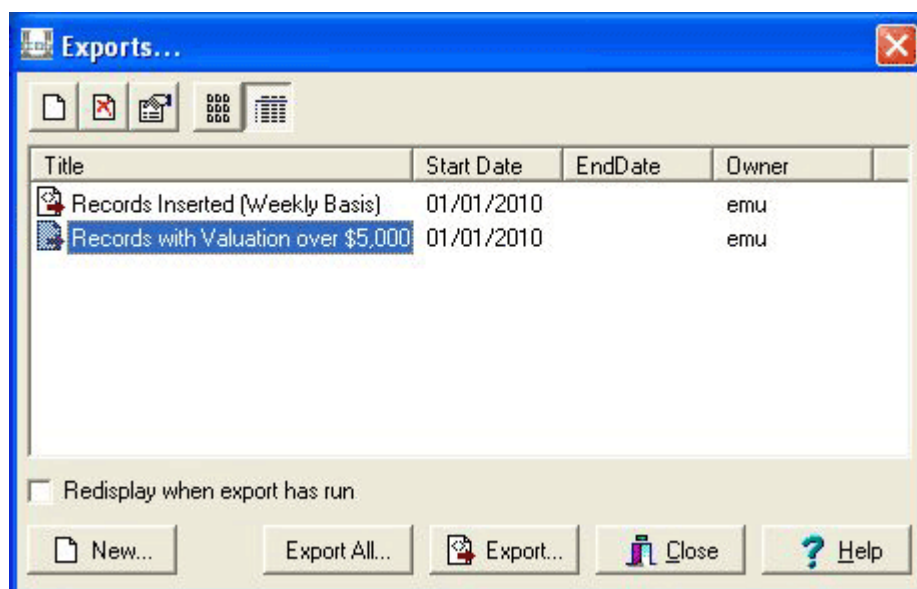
Exports...

| Title | Start Date | EndDate | Owner |
|---|---|---|---|
| Records Inserted (Weekly Basis) | 01/01/2010 | | emu |
| Records with Valuation over $5,000 | 01/01/2010 | | emu |

Redisplay when export has run

New... Export All... Export... Close Help